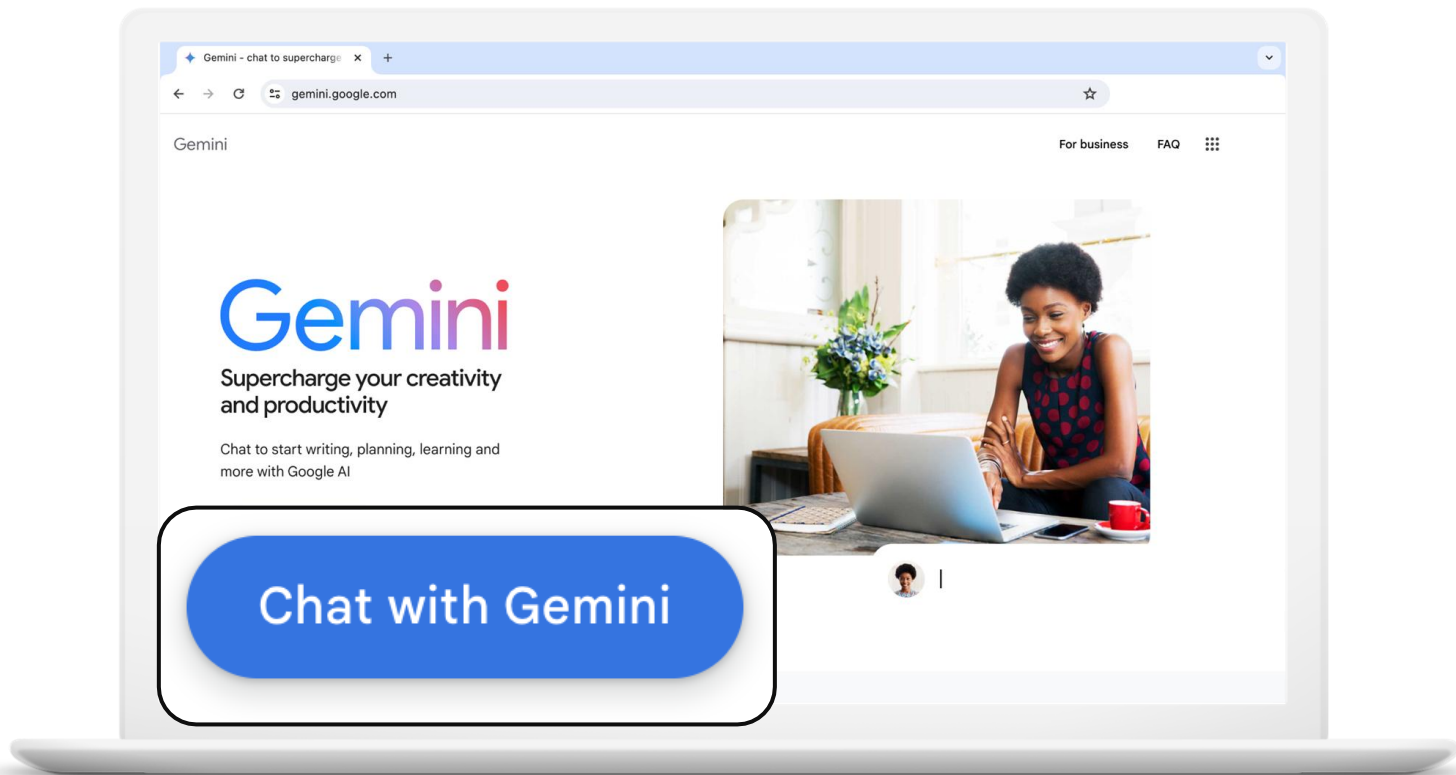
Gemini - chat to supercharge ×

gemini.google.com

Gemini

For business FAQ

Gemini

Supercharge your creativity and productivity

Chat to start writing, planning, learning and more with Google AI

Chat with Gemini